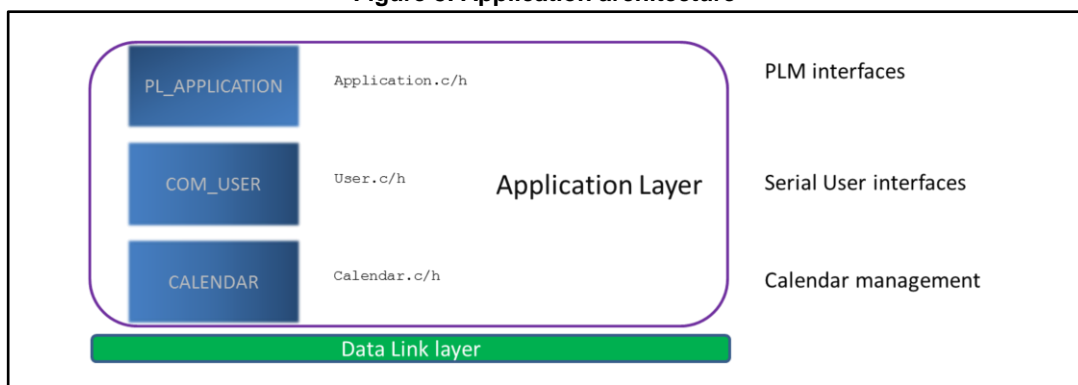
Figure 8. Application architecture

PL_APPLICATION
Application.c/h
PLM interfaces

COM_USER
User.c/h
Application Layer
Serial User interfaces

CALENDAR
Calendar.c/h
Calendar management

Data Link layer